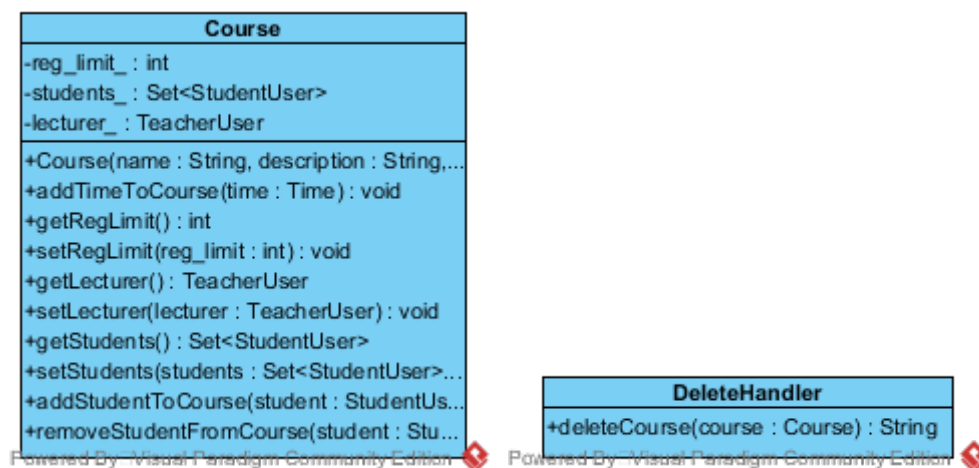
Course

-reg_limit_ : int
-students_ : Set<StudentUser>
-lecturer_ : TeacherUser

+Course(name : String, description : String,...
+addTimeToCourse(time : Time) : void
+getRegLimit() : int
+setRegLimit(reg_limit : int) : void
+getLecturer() : TeacherUser
+setLecturer(lecturer : TeacherUser) : void
+getStudents() : Set<StudentUser>
+setStudents(students : Set<StudentUser>...
+addStudentToCourse(student : StudentUs...
+removeStudentFromCourse(student : Stu...

Powered By Visual Paradigm Community Edition

DeleteHandler

+deleteCourse(course : Course) : String

Powered By Visual Paradigm Community Edition